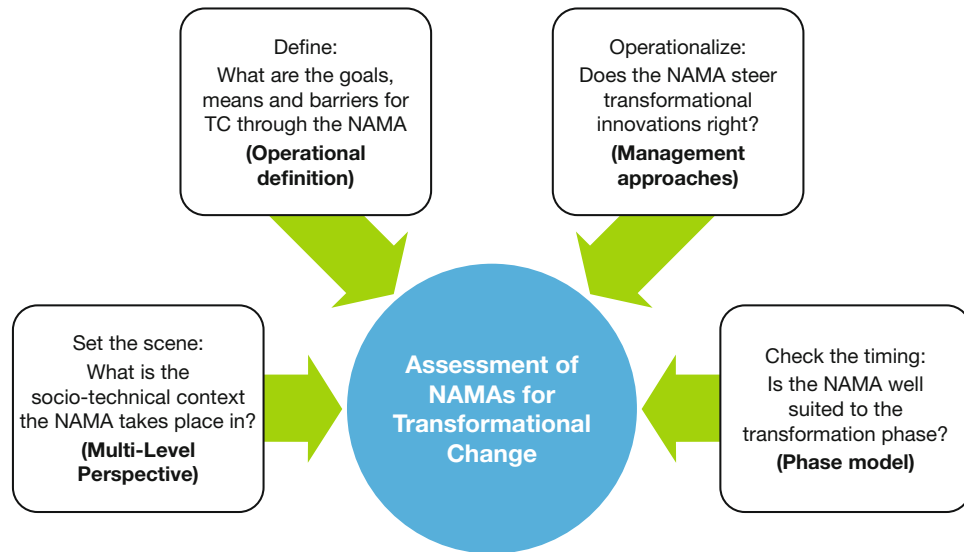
Define:
What are the goals, means and barriers for TC through the NAMA
**(Operational definition)**

Operationalize:
Does the NAMA steer transformational innovations right?
**(Management approaches)**

Set the scene:
What is the socio-technical context the NAMA takes place in?
**(Multi-Level Perspective)**

Assessment of NAMAs for Transformational Change

Check the timing:
Is the NAMA well suited to the transformation phase?
**(Phase model)**